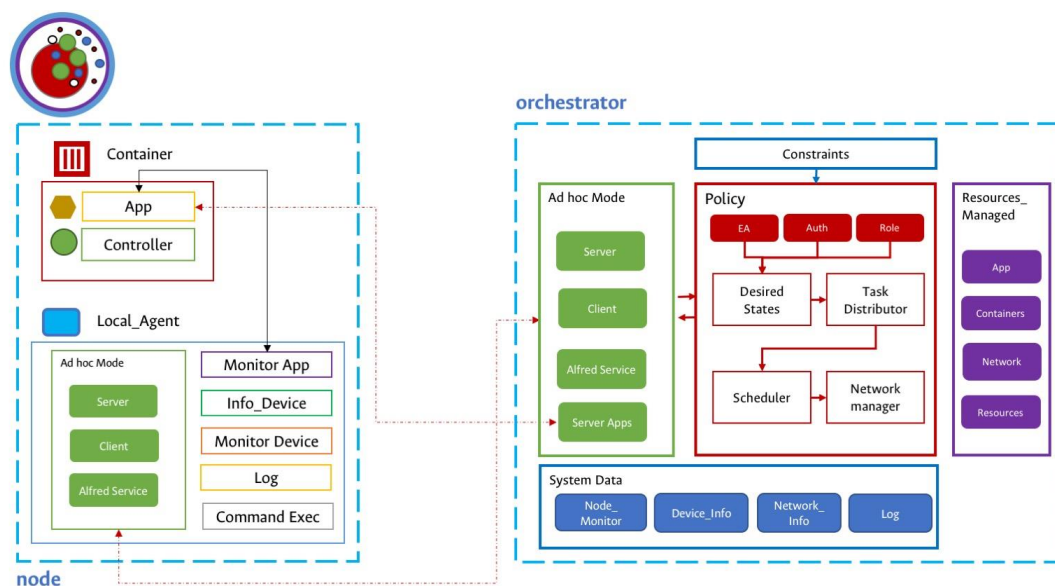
Container

App

Controller

Local_Agent

Ad hoc Mode

Server

Client

Alfred Service

Monitor App

Info_Device

Monitor Device

Log

Command Exec

node

orchestrator

Constraints

Ad hoc Mode

Server

Client

Alfred Service

Server Apps

Policy

EA

Auth

Role

Desired States

Task Distributor

Scheduler

Network manager

Resources_ Managed

App

Containers

Network

Resources

System Data

Node_ Monitor

Device_Info

Network_ Info

Log